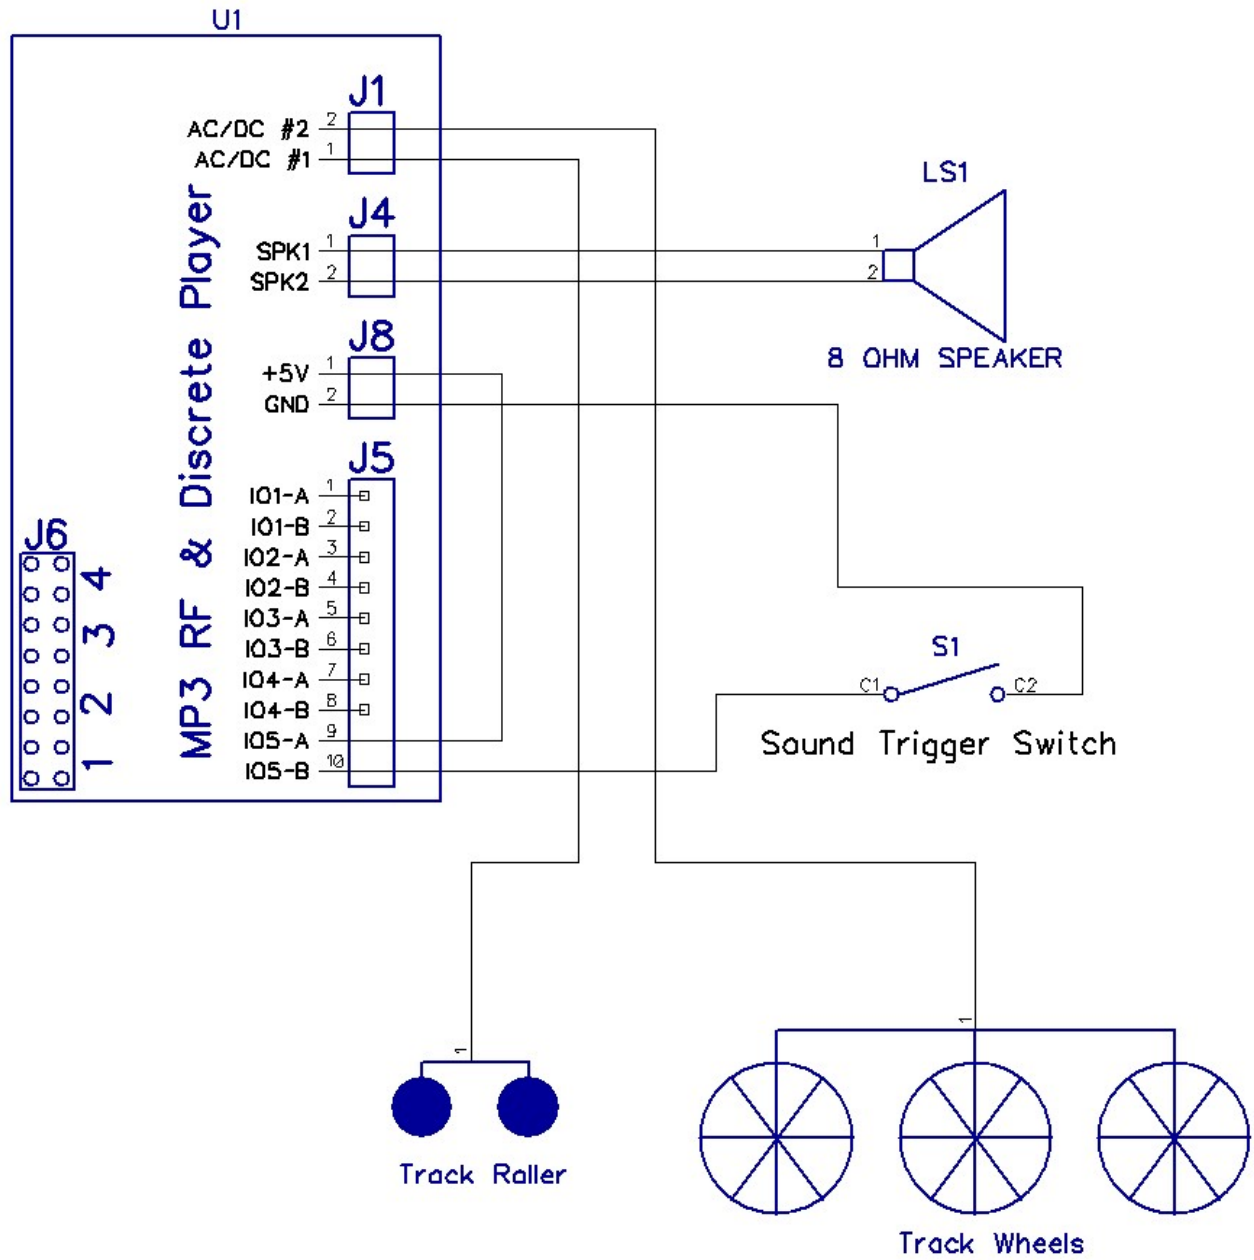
U1

MP3 RF & Discrete Player

J1
AC/DC #2 2
AC/DC #1 1

J4
SPK1 1
SPK2 2

J8
+5V 1
GND 2

J5
IO1-A 1
IO1-B 2
IO2-A 3
IO2-B 4
IO3-A 5
IO3-B 6
IO4-A 7
IO4-B 8
IO5-A 9
IO5-B 10

J6
1 2 3 4

LS1
1
2
8 OHM SPEAKER

S1
C1 C2
Sound Trigger Switch

1
Track Roller

1
Track Wheels